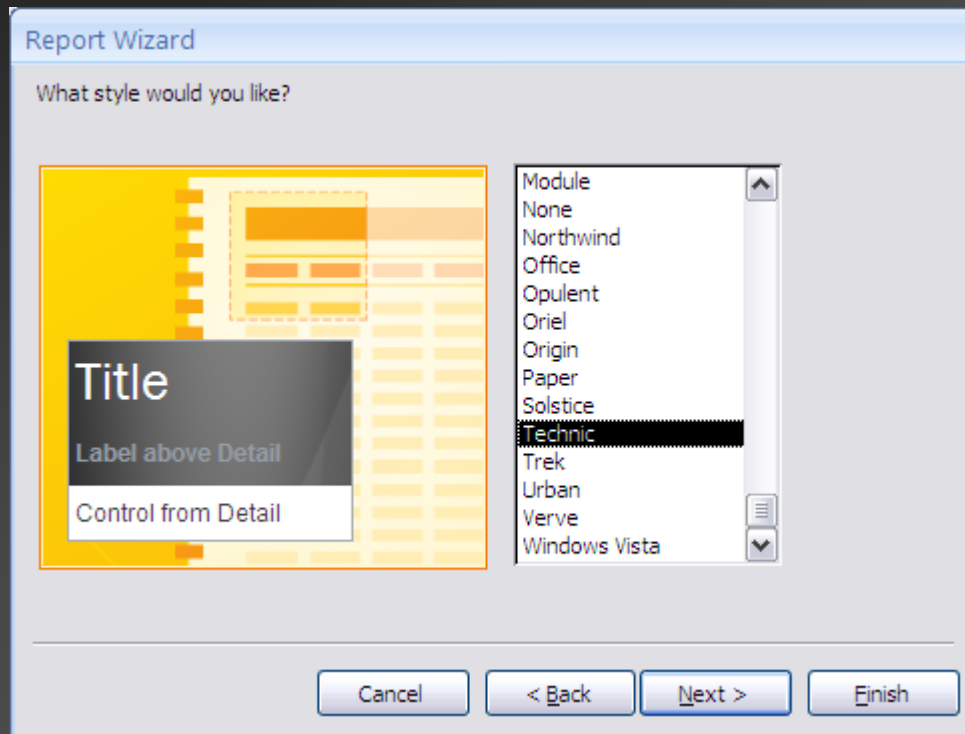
Report Wizard

What style would you like?

Title

Label above Detail

Control from Detail

Module
None
Northwind
Office
Opulent
Oriel
Origin
Paper
Solstice
Technic
Trek
Urban
Verve
Windows Vista

Cancel
< Back
Next >
Finish